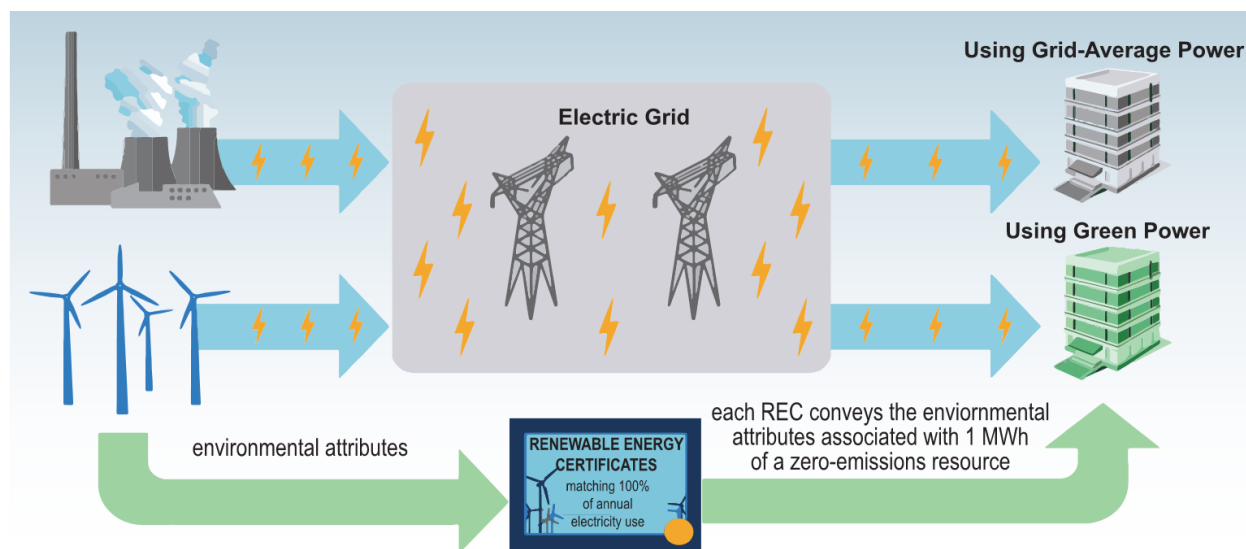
Using Grid-Average Power

Electric Grid

Using Green Power

environmental attributes

RENEWABLE ENERGY CERTIFICATES
matching 100% of annual electricity use

each REC conveys the enviornmental attributes associated with 1 MWh of a zero-emissions resource